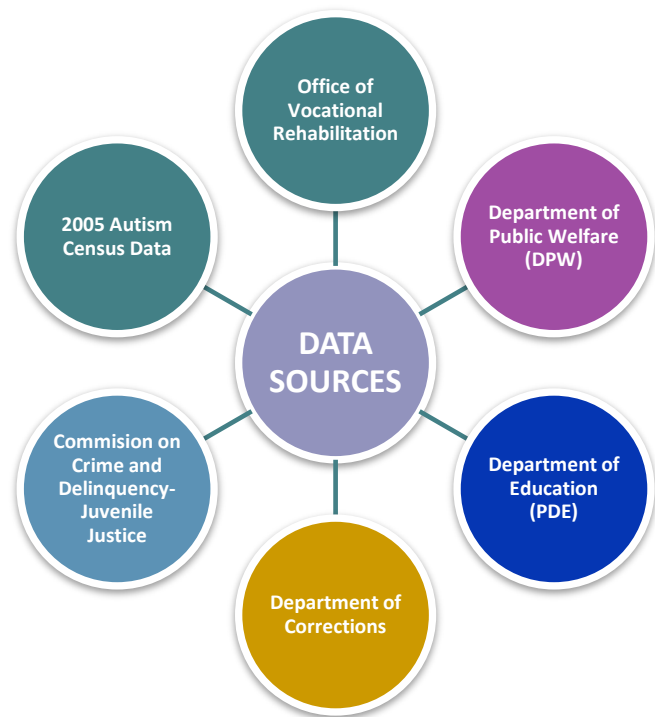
DATA SOURCES

Office of Vocational Rehabilitation

Department of Public Welfare (DPW)

Department of Education (PDE)

Department of Corrections

Commision on Crime and Delinquency-Juvenile Justice

2005 Autism Census Data